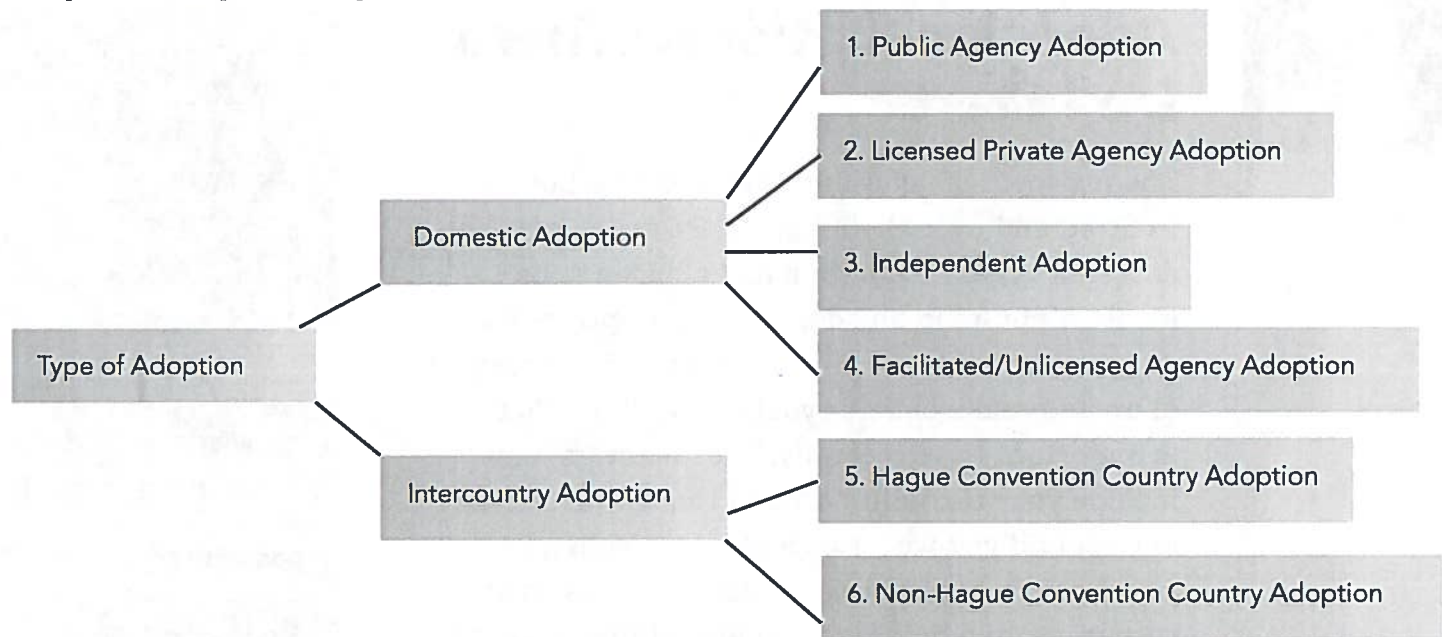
Type of Adoption

Domestic Adoption

Intercountry Adoption

1. Public Agency Adoption

2. Licensed Private Agency Adoption

3. Independent Adoption

4. Facilitated/Unlicensed Agency Adoption

5. Hague Convention Country Adoption

6. Non-Hague Convention Country Adoption